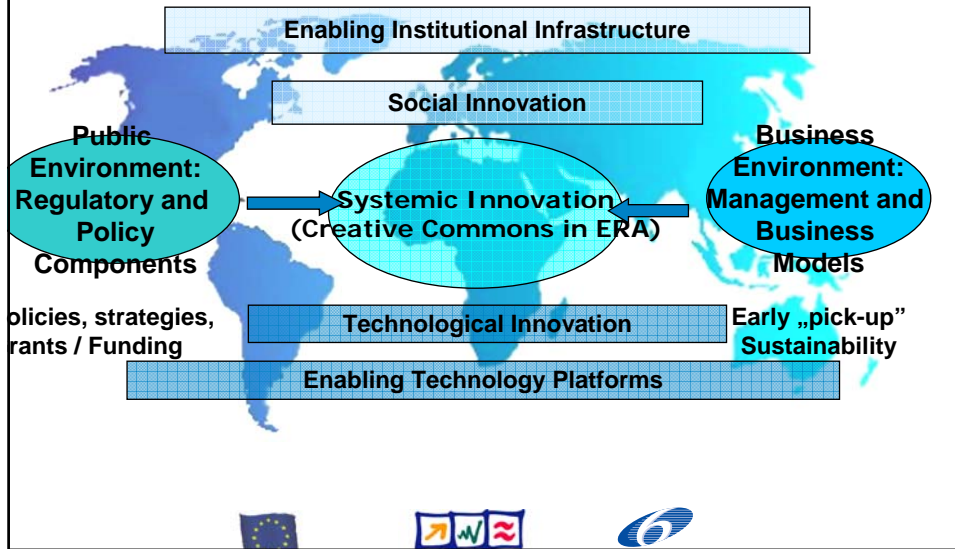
Enabling Institutional Infrastructure

Social Innovation

Public Environment: Regulatory and Policy Components

Systemic Innovation (Creative Commons in ERA)

Business Environment: Management and Business Models

olicies, strategies, rants / Funding

Technological Innovation

Early „pick-up" Sustainability

Enabling Technology Platforms